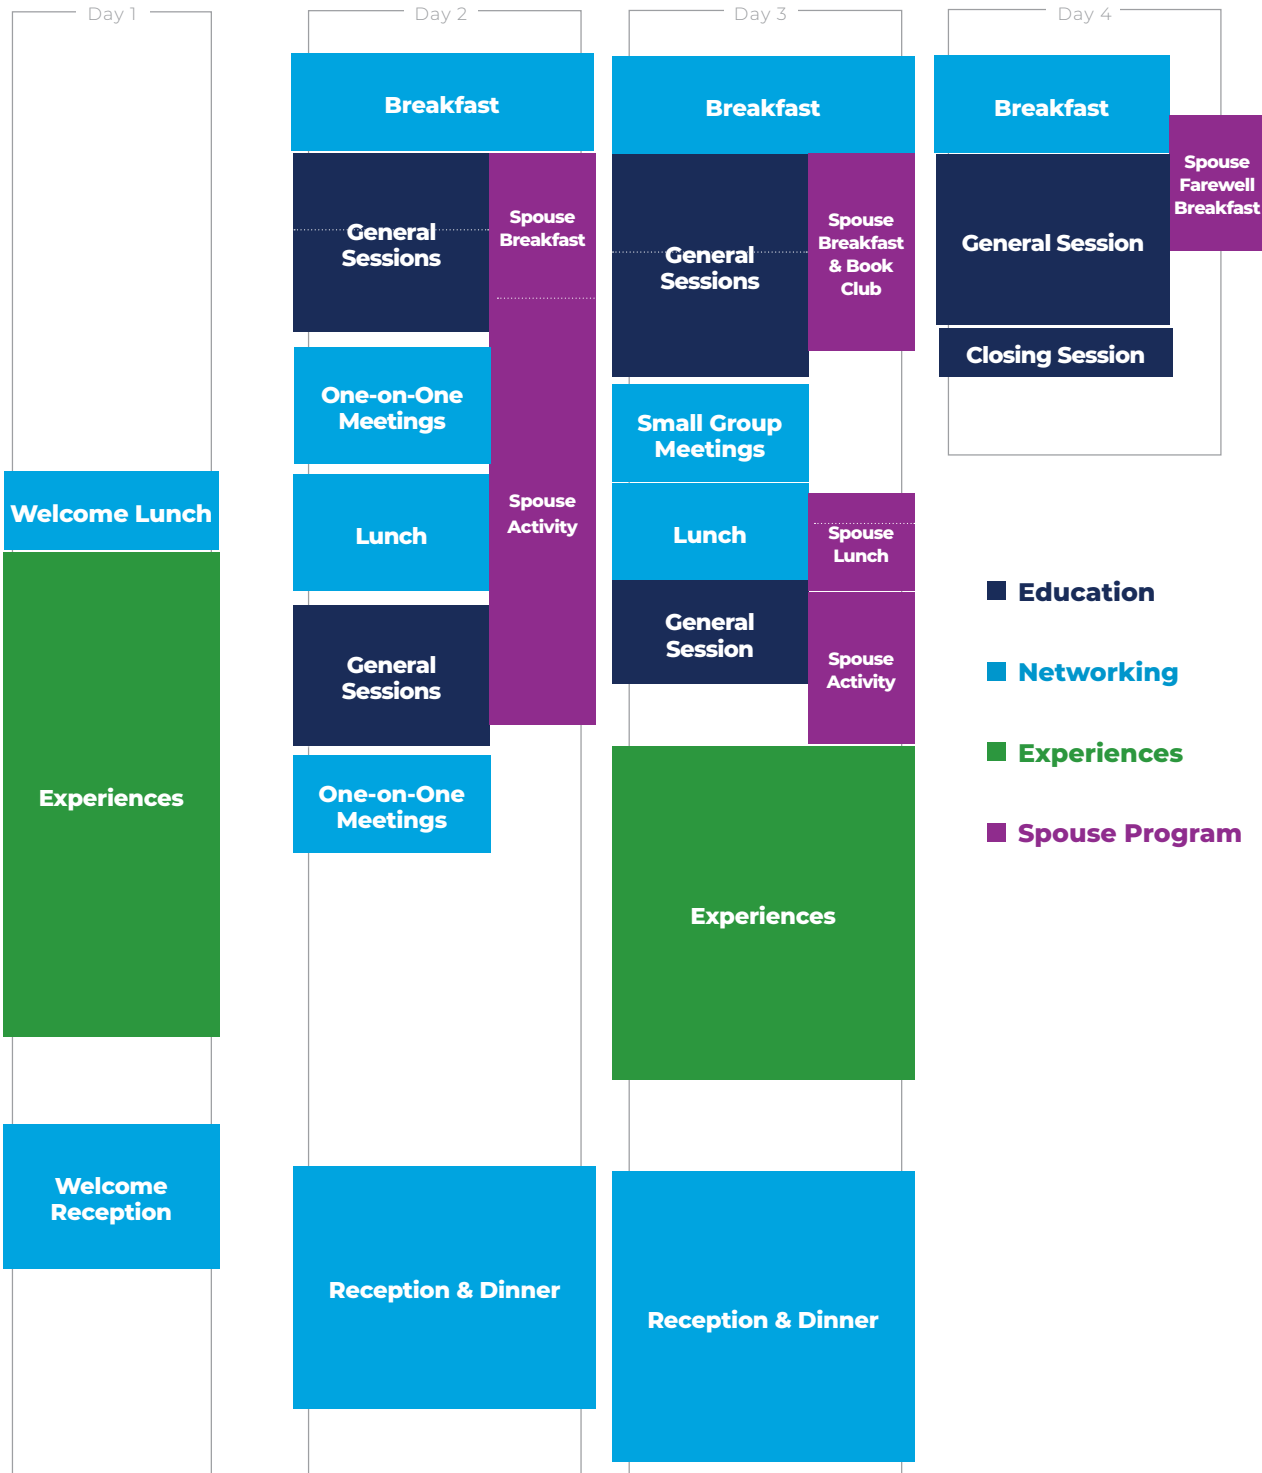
Day 1

Welcome Lunch

Experiences

Welcome Reception

Day 2

Breakfast

General Sessions

Spouse Breakfast

One-on-One Meetings

Spouse Activity

Lunch

General Sessions

One-on-One Meetings

Reception & Dinner

Day 3

Breakfast

General Sessions

Spouse Breakfast & Book Club

Small Group Meetings

Lunch

Spouse Lunch

General Session

Spouse Activity

Experiences

Reception & Dinner

Day 4

Breakfast

Spouse Farewell Breakfast

General Session

Closing Session

Education

Networking

Experiences

Spouse Program